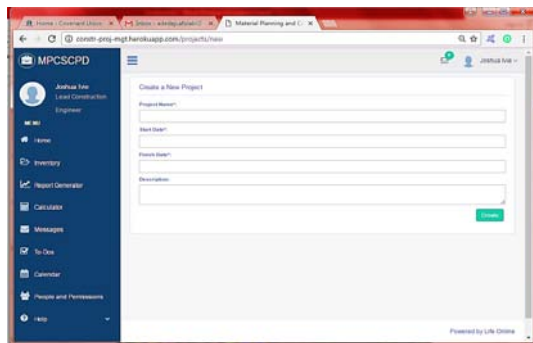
Home - Covenant Univer ×
Inbox - adedayo.afolab ×
Material Planning and C ×
constr-proj-mgt.herokuapp.com/projects/new

MPCSCPD

Joshua Ive
Lead Construction Engineer

MENU
Home
Inventory
Report Generator
Calculator
Messages
To-Dos
Calendar
People and Permissions
Help

Joshua Ive

Create a New Project

Project Name*:

Start Date*:

Finish Date*:

Description:

Create

Powered by Life Online